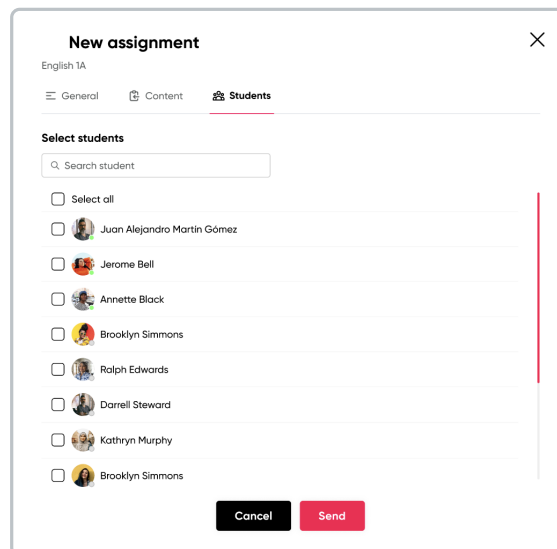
New assignment

English 1A

General Content Students

Select students

Search student

Select all

Juan Alejandro Martín Gómez

Jerome Bell

Annette Black

Brooklyn Simmons

Ralph Edwards

Darrell Steward

Kathryn Murphy

Brooklyn Simmons

Cancel Send